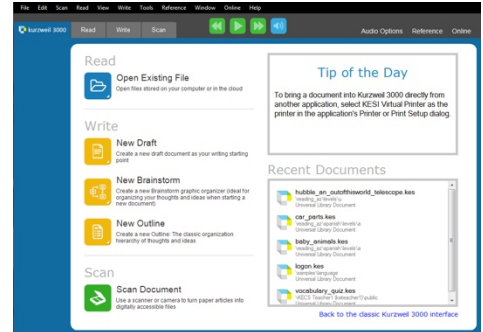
File Edit Scan Read View Write Tools Reference Window Online Help

kurzweil 3000 Read Write Scan

Audio Options Reference Online

Read

Open Existing File
Open files stored on your computer or in the cloud

Write

New Draft
Create a new draft document as your writing starting point

New Brainstorm
Create a new Brainstorm graphic organizer (ideal for organizing your thoughts and ideas when starting a new document)

New Outline
Create a new Outline: The classic organization hierarchy of thoughts and ideas

Scan

Scan Document
Use a scanner or camera to turn paper articles into digitally accessible files

Tip of the Day

To bring a document into Kurzweil 3000 directly from another application, select KESI Virtual Printer as the printer in the application's Printer or Print Setup dialog.

Recent Documents

hubble_an_outofthisworld_telescope.kes
\reading_as\level\u
Universal Library Document

car_parts.kes
\reading_as\spanish\level\a
Universal Library Document

baby_animals.kes
\reading_as\spanish\level\u
Universal Library Document

logon.kes
\samples\language
Universal Library Document

vocabulary_quiz.kes
\KECS Teacher1\teacher1\public
Universal Library Document

Back to the classic Kurzweil 3000 interface